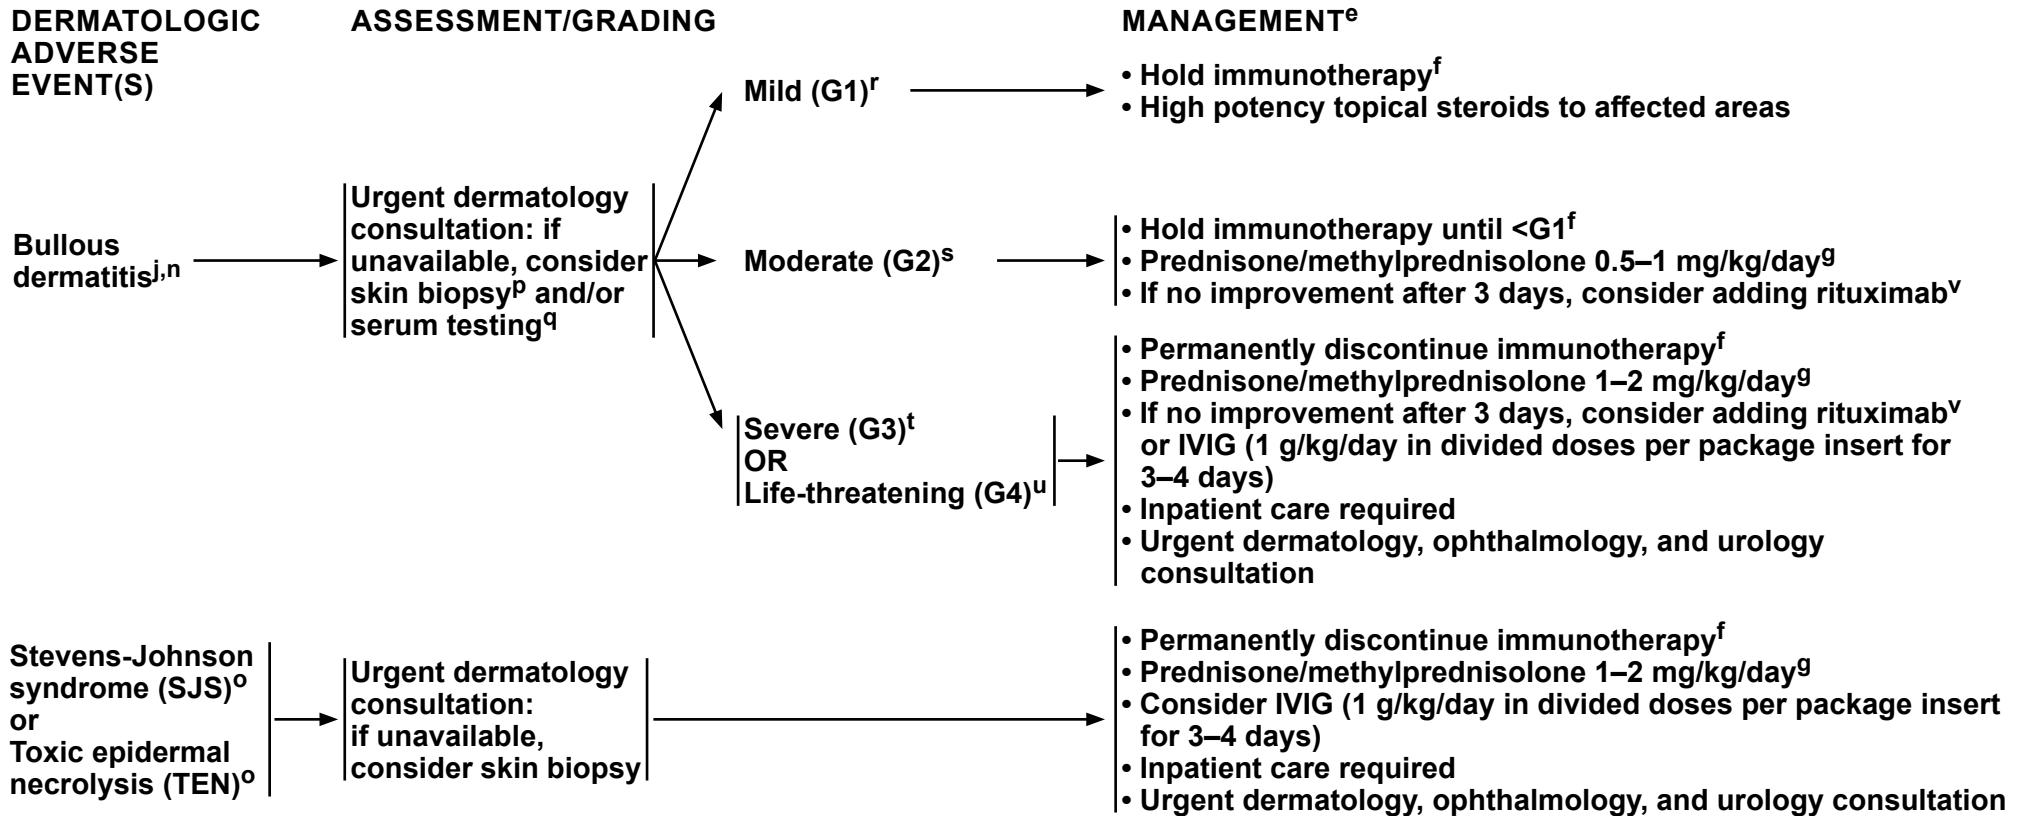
DERMATOLOGIC ADVERSE EVENT(S)

ASSESSMENT/GRADING

MANAGEMENT$^{e}$

Mild (G1)$^{r}$

• Hold immunotherapy$^{f}$
• High potency topical steroids to affected areas

Bullous dermatitis$^{j,n}$

Urgent dermatology consultation: if unavailable, consider skin biopsy$^{p}$ and/or serum testing$^{q}$

Moderate (G2)$^{s}$

• Hold immunotherapy until <G1$^{f}$
• Prednisone/methylprednisolone 0.5–1 mg/kg/day$^{g}$
• If no improvement after 3 days, consider adding rituximab$^{v}$

Severe (G3)$^{t}$
OR
Life-threatening (G4)$^{u}$

• Permanently discontinue immunotherapy$^{f}$
• Prednisone/methylprednisolone 1–2 mg/kg/day$^{g}$
• If no improvement after 3 days, consider adding rituximab$^{v}$ or IVIG (1 g/kg/day in divided doses per package insert for 3–4 days)
• Inpatient care required
• Urgent dermatology, ophthalmology, and urology consultation

Stevens-Johnson syndrome (SJS)$^{o}$
or
Toxic epidermal necrolysis (TEN)$^{o}$

Urgent dermatology consultation:
if unavailable,
consider skin biopsy

• Permanently discontinue immunotherapy$^{f}$
• Prednisone/methylprednisolone 1–2 mg/kg/day$^{g}$
• Consider IVIG (1 g/kg/day in divided doses per package insert for 3–4 days)
• Inpatient care required
• Urgent dermatology, ophthalmology, and urology consultation